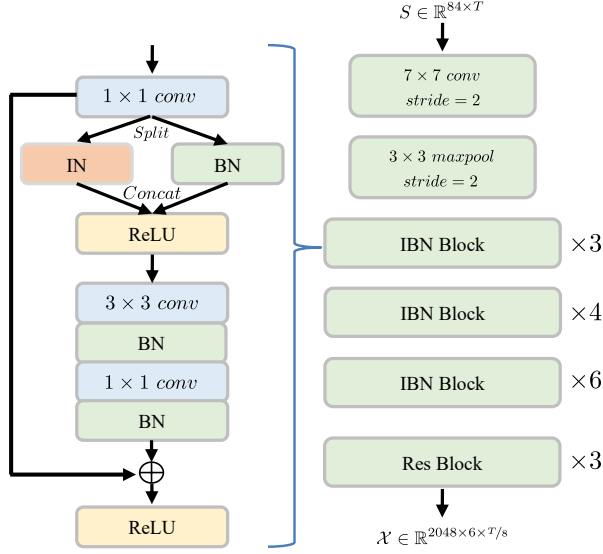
$1 \times 1$ $conv$

$Split$

IN

BN

$Concat$

ReLU

$3 \times 3$ $conv$

BN

$1 \times 1$ $conv$

BN

$\oplus$

ReLU

$S \in \mathbb{R}^{84 \times T}$

$7 \times 7$ $conv$
$stride = 2$

$3 \times 3$ $maxpool$
$stride = 2$

IBN Block $\times 3$

IBN Block $\times 4$

IBN Block $\times 6$

Res Block $\times 3$

$\mathcal{X} \in \mathbb{R}^{2048 \times 6 \times T/s}$